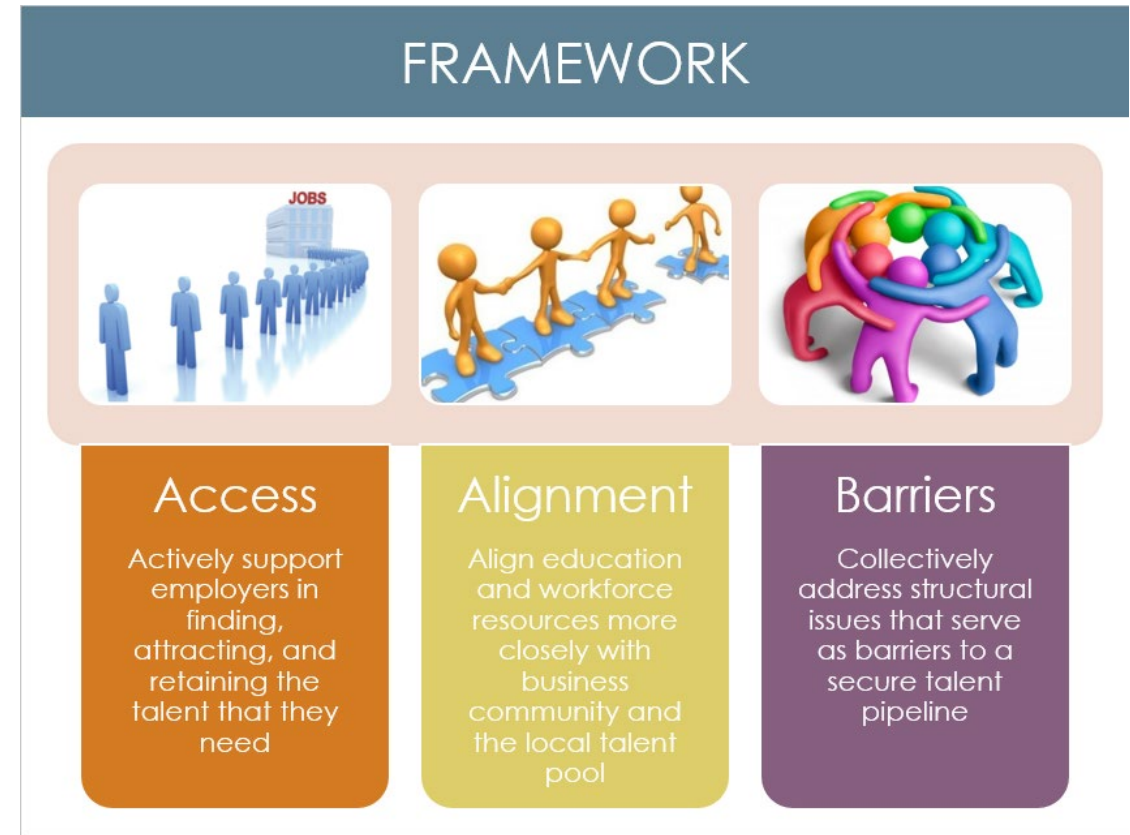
FRAMEWORK

JOBS

Access

Actively support employers in finding, attracting, and retaining the talent that they need

Alignment

Align education and workforce resources more closely with business community and the local talent pool

Barriers

Collectively address structural issues that serve as barriers to a secure talent pipeline